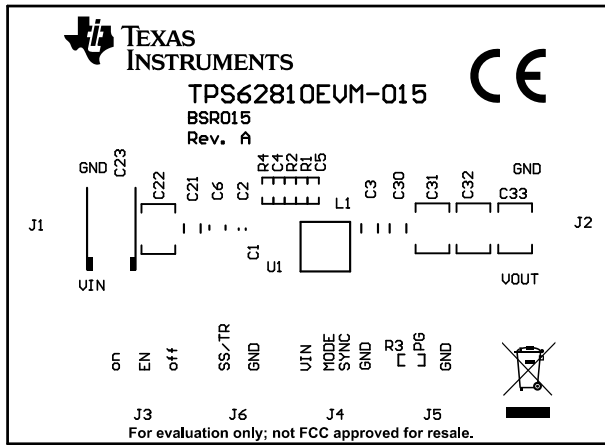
TEXAS INSTRUMENTS

CE

TPS62810EVM-015
BSR015
Rev. A

GND C23 C22 C21 C6 C2 R4 C4 R2 R1 C5 C3 C30 C31 C32 GND C33

J1 L1 J2

C1 U1

VIN VOUT

on EN off SS/TR GND VIN MODE SYNC GND R3 PG GND

J3 J6 J4 J5

For evaluation only; not FCC approved for resale.